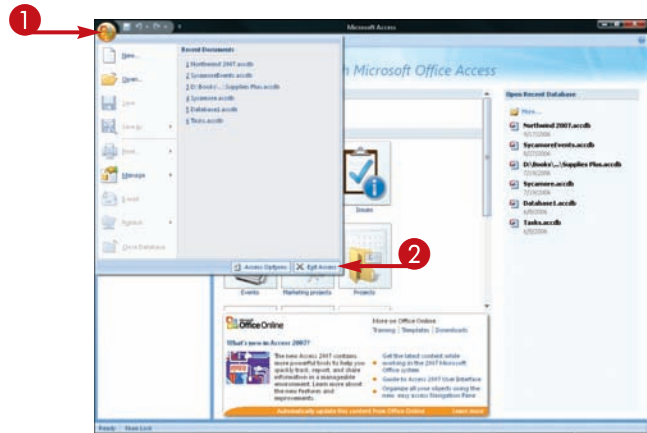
1

Microsoft Access

New...

Open...

Save

Save As

Print

Manage

E-mail

Publish

Close Database

Recent Documents

1 Northwind 2007.accdb

2 SycamoreEvents.accdb

3 D:\Books\...\Supplies Plus.accdb

4 Sycamore.accdb

5 Database1.accdb

6 Tasks.accdb

Access Options

Exit Access

2

h Microsoft Office Access

Issues

Events

Marketing projects

Projects

Open Recent Database

More...

Northwind 2007.accdb

SycamoreEvents.accdb

D:\Books\...\Supplies Plus.accdb

Sycamore.accdb

Database1.accdb

Tasks.accdb

Office Online

More on Office Online: Training | Templates | Downloads

What's new in Access 2007?

The new Access 2007 contains more powerful tools to help you quickly track, report, and share information in a manageable environment. Learn more about the new features and improvements.

Get the latest content while working in the 2007 Microsoft Office system

Guide to Access 2007 User Interface

Organize all your objects using the new, easy access Navigation Pane

Automatically update this content from Office Online

Learn more

Ready

Num Lock